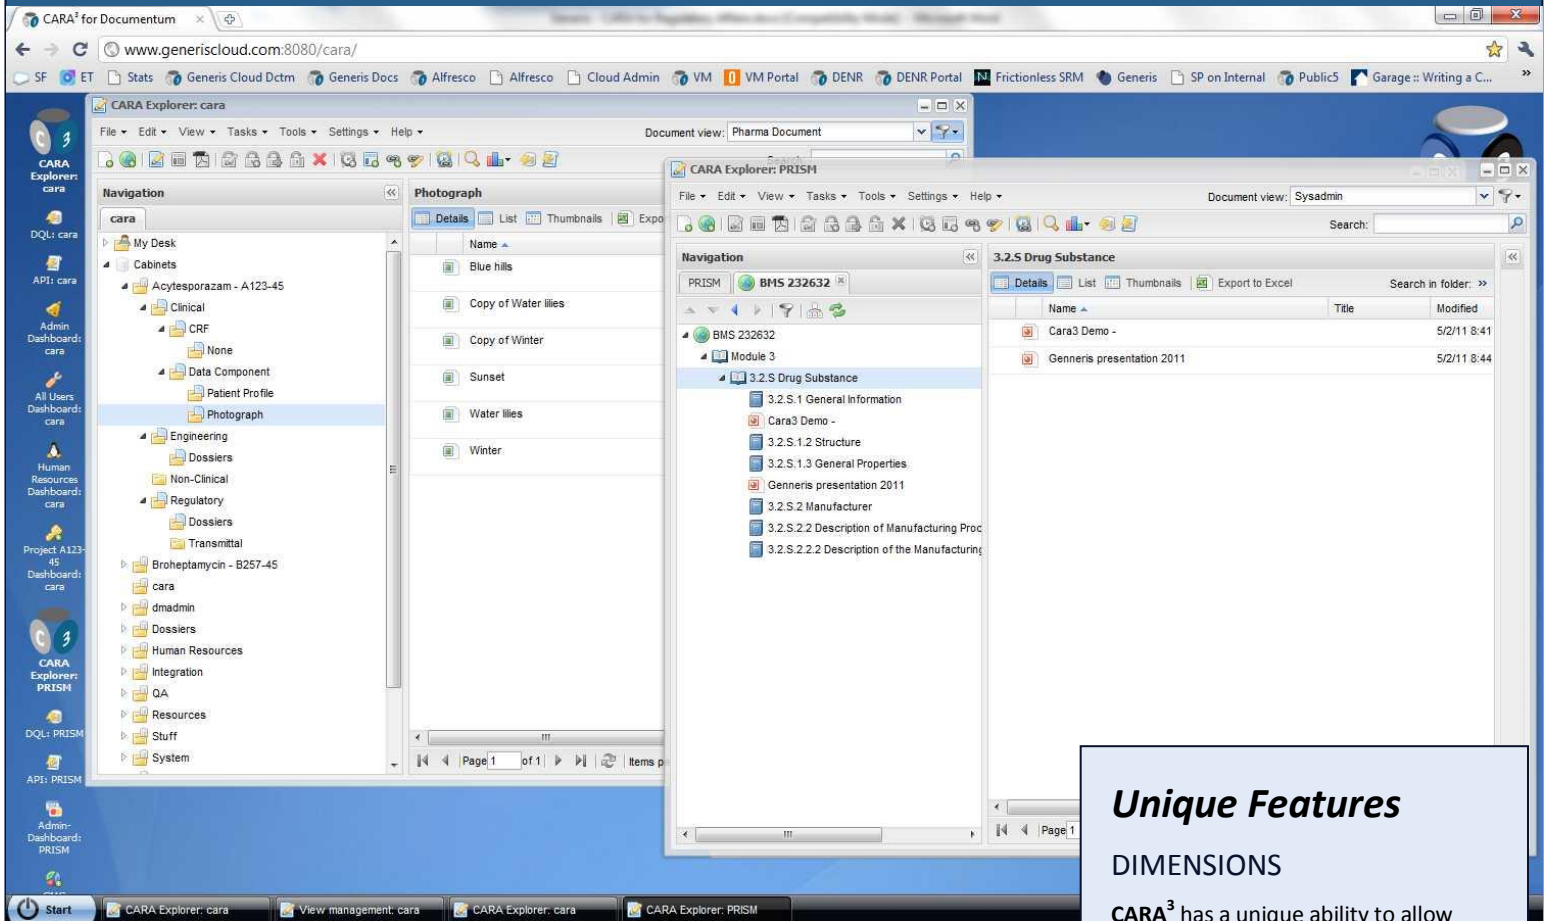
CARA³ for Documentum ×

www.generiscloud.com:8080/cara/

SF ET Stats Generis Cloud Dctm Generis Docs Alfresco Alfresco Cloud Admin VM VM Portal DENR DENR Portal Frictionless SRM Generis SP on Internal Public5 Garage :: Writing a C...

CARA Explorer: cara

CARA Explorer: cara
DQL: cara
API: cara
Admin Dashboard: cara
All Users Dashboard: cara
Human Resources Dashboard: cara
Project A123-45 Dashboard: cara
CARA Explorer: PRISM
DQL: PRISM
API: PRISM
Admin-Dashboard: PRISM

File ▾ Edit ▾ View ▾ Tasks ▾ Tools ▾ Settings ▾ Help ▾

Document view: Pharma Document

Navigation

cara

My Desk
Cabinets
Acytesporazam - A123-45
Clinical
CRF
None
Data Component
Patient Profile
Photograph
Engineering
Dossiers
Non-Clinical
Regulatory
Dossiers
Transmittal
Broheptamycin - B257-45
cara
dmadmin
Dossiers
Human Resources
Integration
QA
Resources
Stuff
System

Photograph

Details List Thumbnails Expo

Name

Blue hills
Copy of Water lilies
Copy of Winter
Sunset
Water lilies
Winter

Page 1 of 1 Items p

CARA Explorer: PRISM

File ▾ Edit ▾ View ▾ Tasks ▾ Tools ▾ Settings ▾ Help ▾

Document view: Sysadmin

Search:

Navigation

PRISM BMS 232632

BMS 232632
Module 3
3.2.S Drug Substance
3.2.S.1 General Information
Cara3 Demo -
3.2.S.1.2 Structure
3.2.S.1.3 General Properties
Genneris presentation 2011
3.2.S.2 Manufacturer
3.2.S.2.2 Description of Manufacturing Proc
3.2.S.2.2.2 Description of the Manufacturing

3.2.S Drug Substance

Details List Thumbnails Export to Excel Search in folder: »

| Name | Title | Modified |
|---|---|---|
| Cara3 Demo - | | 5/2/11 8:41 |
| Genneris presentation 2011 | | 5/2/11 8:44 |

Page 1

Unique Features

DIMENSIONS

CARA³ has a unique ability to allow

Start CARA Explorer: cara View management: cara CARA Explorer: cara CARA Explorer: PRISM